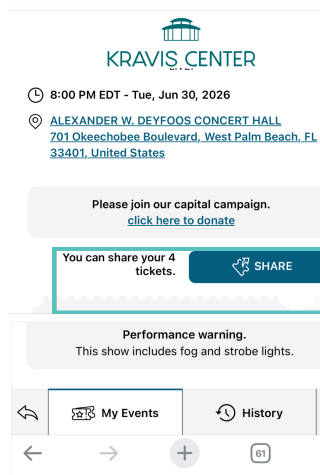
KRAVIS CENTER

8:00 PM EDT - Tue, Jun 30, 2026

ALEXANDER W. DEYFOOS CONCERT HALL
701 Okeechobee Boulevard, West Palm Beach, FL 33401, United States

Please join our capital campaign.
click here to donate

You can share your 4 tickets.

SHARE

Performance warning.
This show includes fog and strobe lights.

My Events

History

61